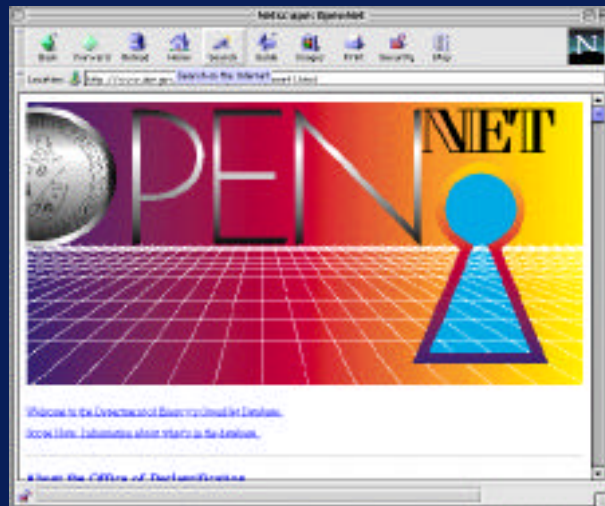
Netscape: OpenNet

Back Forward Reload Home Search Guide Images Print Security Stop

N

Location: http://www.doe.gov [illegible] Search the Internet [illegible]

OPEN NET

Welcome to the Department of Energy's OpenNet Database.

Scroll Here: Information about What's in the database.

About the Office of Declassification